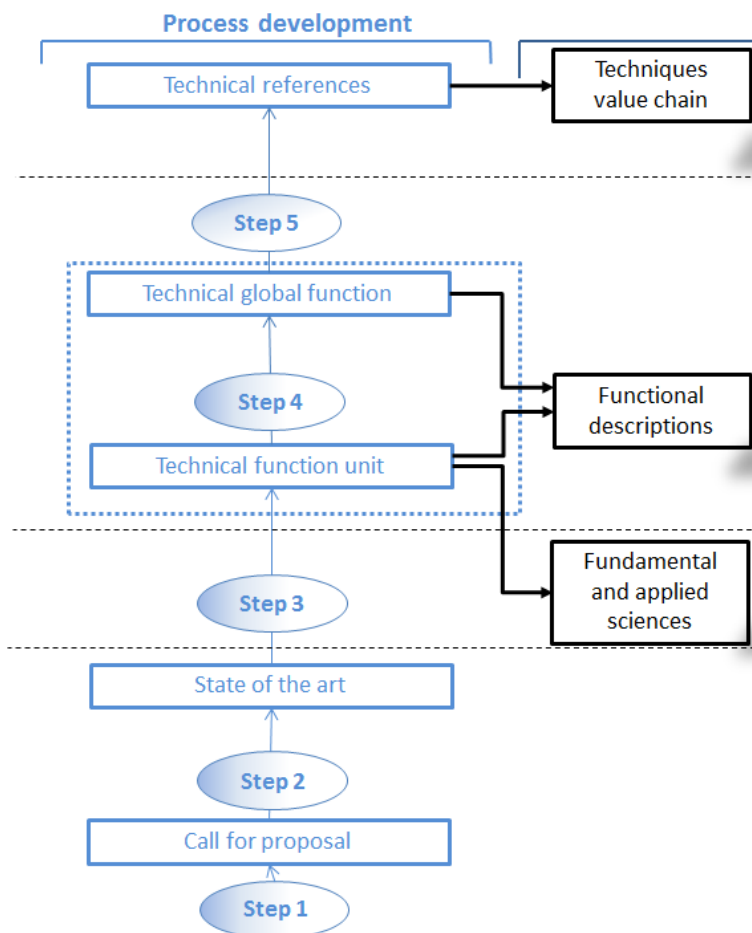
Process development

Technical references

Techniques value chain

Step 5

Technical global function

Functional descriptions

Step 4

Technical function unit

Fundamental and applied sciences

Step 3

State of the art

Step 2

Call for proposal

Step 1